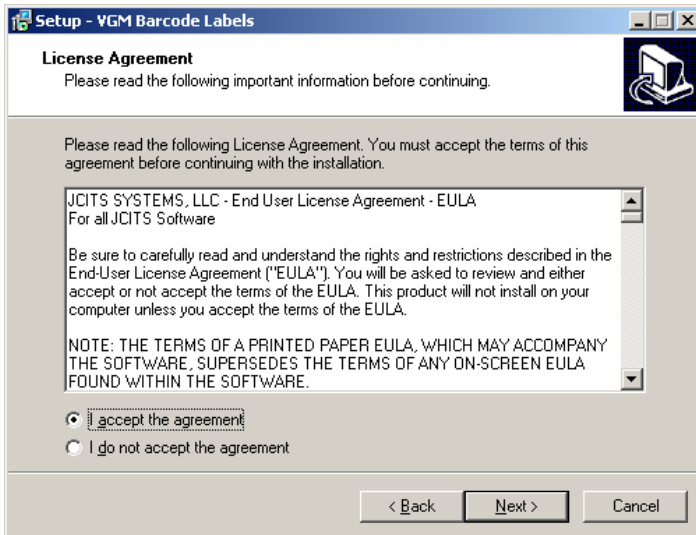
Setup - VGM Barcode Labels

License Agreement
Please read the following important information before continuing.

Please read the following License Agreement. You must accept the terms of this agreement before continuing with the installation.

JCITS SYSTEMS, LLC - End User License Agreement - EULA
For all JCITS Software

Be sure to carefully read and understand the rights and restrictions described in the End-User License Agreement ("EULA"). You will be asked to review and either accept or not accept the terms of the EULA. This product will not install on your computer unless you accept the terms of the EULA.

NOTE: THE TERMS OF A PRINTED PAPER EULA, WHICH MAY ACCOMPANY THE SOFTWARE, SUPERSEDES THE TERMS OF ANY ON-SCREEN EULA FOUND WITHIN THE SOFTWARE.

I accept the agreement
I do not accept the agreement

< Back
Next >
Cancel